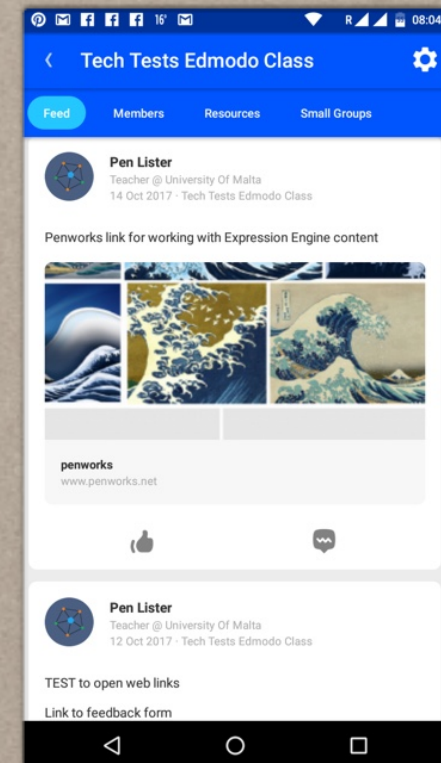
16° R 08:04

Tech Tests Edmodo Class

Feed Members Resources Small Groups

Pen Lister
Teacher @ University Of Malta
14 Oct 2017 · Tech Tests Edmodo Class

Penworks link for working with Expression Engine content

penworks
www.penworks.net

Pen Lister
Teacher @ University Of Malta
12 Oct 2017 · Tech Tests Edmodo Class

TEST to open web links

Link to feedback form